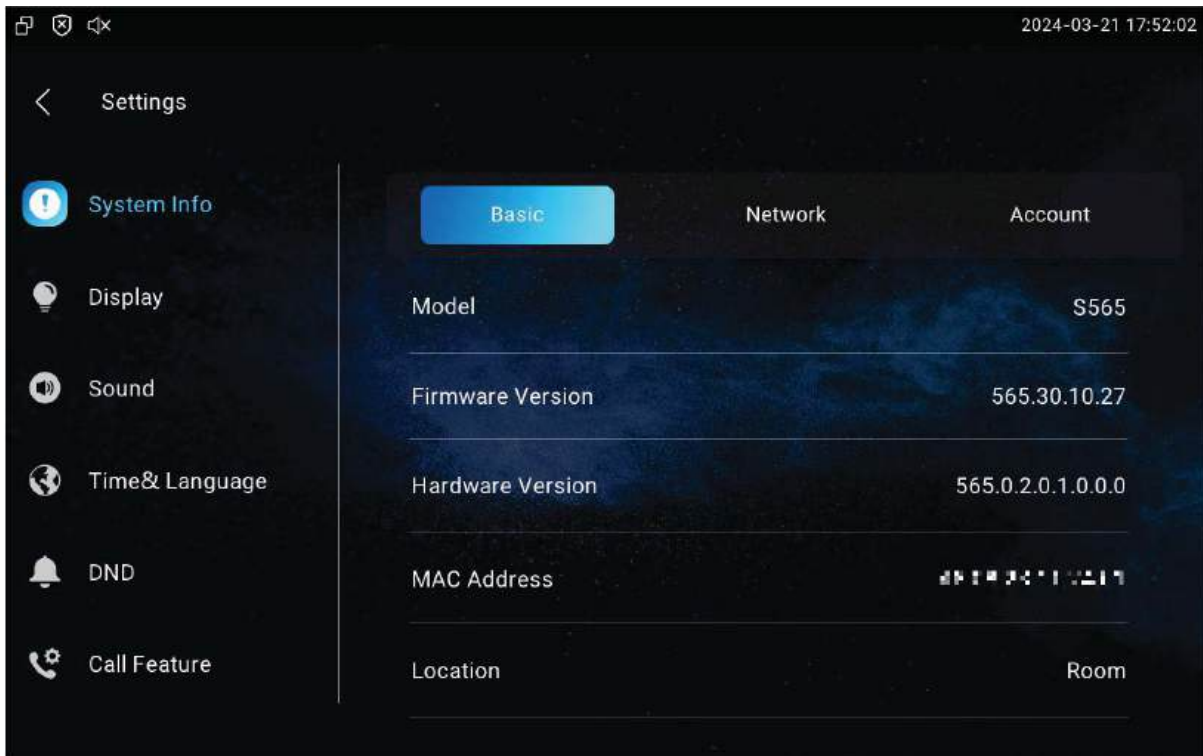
2024-03-21 17:52:02

Settings

System Info

Display

Sound

Time& Language

DND

Call Feature

Basic

Network

Account

| | |
|---|---|
| Model | S565 |
| Firmware Version | 565.30.10.27 |
| Hardware Version | 565.0.2.0.1.0.0.0 |
| MAC Address | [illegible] |
| Location | Room |